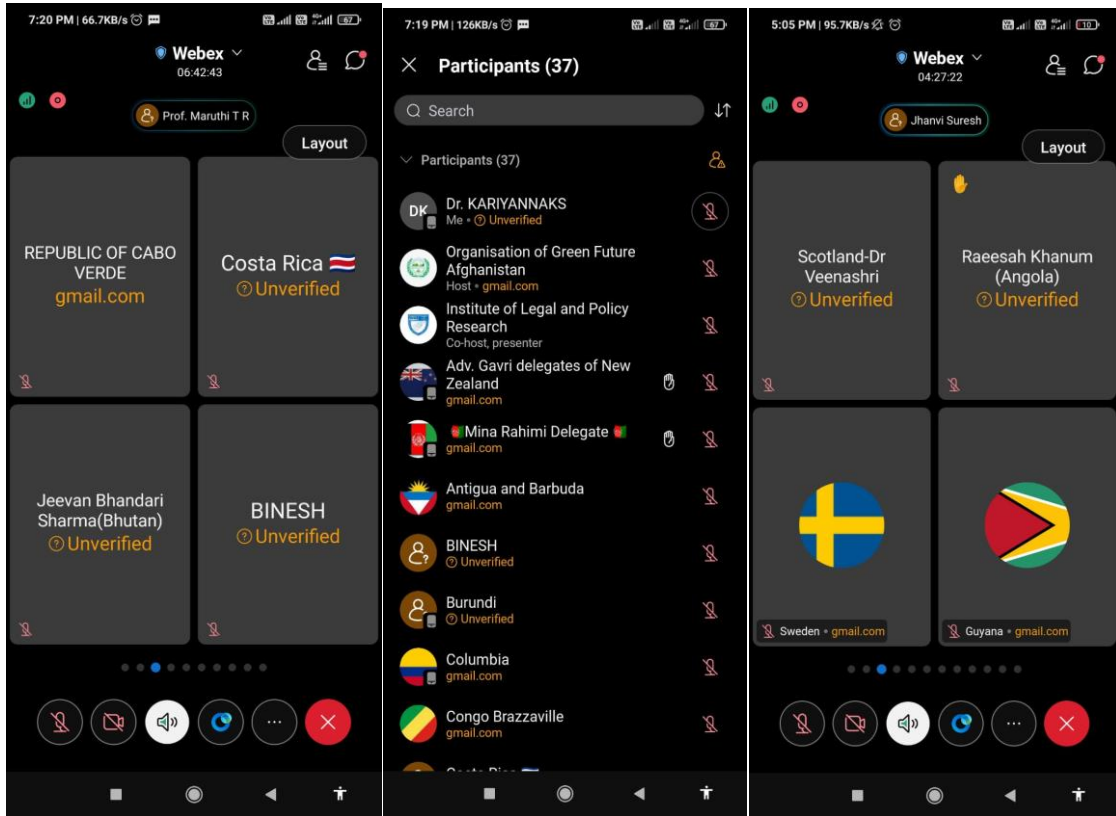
7:20 PM | 66.7KB/s

Webex
06:42:43

Prof. Maruthi T R

Layout

REPUBLIC OF CABO VERDE
gmail.com

Costa Rica
Unverified

Jeevan Bhandari Sharma(Bhutan)
Unverified

BINESH
Unverified

7:19 PM | 126KB/s

Participants (37)

Search

Participants (37)

DK
Dr. KARIYANNAKS
Me • Unverified

Organisation of Green Future Afghanistan
Host • gmail.com

Institute of Legal and Policy Research
Co-host, presenter

Adv. Gavri delegates of New Zealand
gmail.com

Mina Rahimi Delegate
gmail.com

Antigua and Barbuda
gmail.com

BINESH
Unverified

Burundi
Unverified

Columbia
gmail.com

Congo Brazzaville
gmail.com

5:05 PM | 95.7KB/s

Webex
04:27:22

Jhanvi Suresh

Layout

Scotland-Dr Veenashri
Unverified

Raeesah Khanum (Angola)
Unverified

Sweden • gmail.com

Guyana • gmail.com